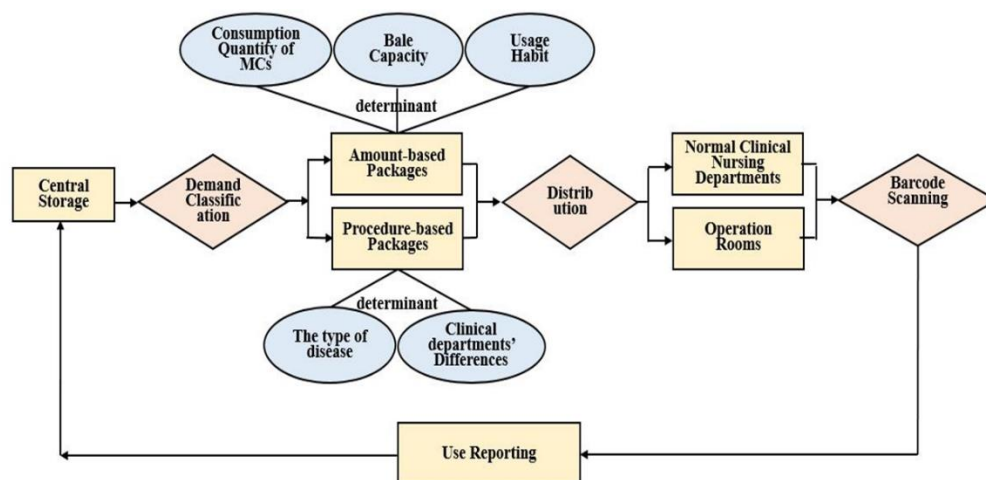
Consumption Quantity of MCs

Bale Capacity

Usage Habit

determinant

Central Storage

Demand Classific ation

Amount-based Packages

Procedure-based Packages

Distrib ution

Normal Clinical Nursing Departments

Operation Rooms

Barcode Scanning

determinant

The type of disease

Clinical departments' Differences

Use Reporting